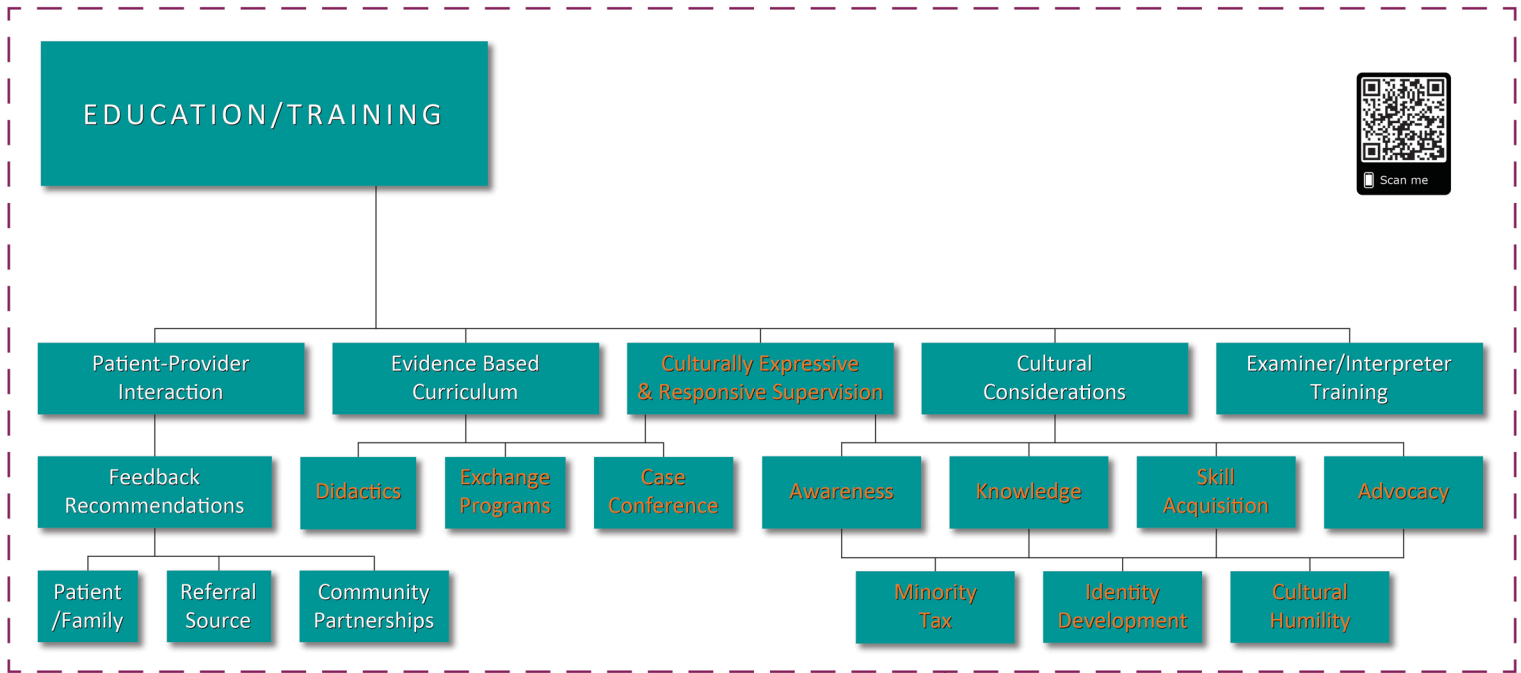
EDUCATION/TRAINING

Scan me

Patient-Provider Interaction

Evidence Based Curriculum

Culturally Expressive & Responsive Supervision

Cultural Considerations

Examiner/Interpreter Training

Feedback Recommendations

Didactics

Exchange Programs

Case Conference

Awareness

Knowledge

Skill Acquisition

Advocacy

Patient /Family

Referral Source

Community Partnerships

Minority Tax

Identity Development

Cultural Humility